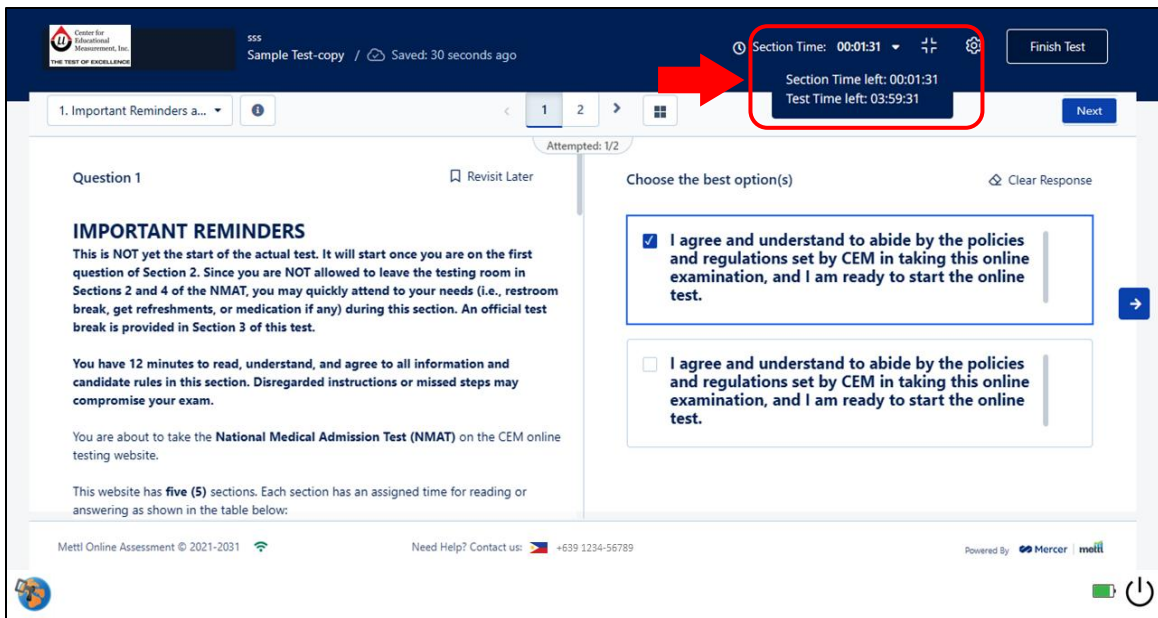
Center for Educational Measurement, Inc.
THE TEST OF EXCELLENCE

sss
Sample Test-copy / Saved: 30 seconds ago

Section Time: 00:01:31

Finish Test

Section Time left: 00:01:31
Test Time left: 03:59:31

1. Important Reminders a...

1 2

Next

Attempted: 1/2

Question 1

Revisit Later

IMPORTANT REMINDERS
This is NOT yet the start of the actual test. It will start once you are on the first question of Section 2. Since you are NOT allowed to leave the testing room in Sections 2 and 4 of the NMAT, you may quickly attend to your needs (i.e., restroom break, get refreshments, or medication if any) during this section. An official test break is provided in Section 3 of this test.

You have 12 minutes to read, understand, and agree to all information and candidate rules in this section. Disregarded instructions or missed steps may compromise your exam.

You are about to take the National Medical Admission Test (NMAT) on the CEM online testing website.

This website has five (5) sections. Each section has an assigned time for reading or answering as shown in the table below:

Choose the best option(s)

Clear Response

I agree and understand to abide by the policies and regulations set by CEM in taking this online examination, and I am ready to start the online test.

I agree and understand to abide by the policies and regulations set by CEM in taking this online examination, and I am ready to start the online test.

Mettl Online Assessment © 2021-2031

Need Help? Contact us: +639 1234-56789

Powered By Mercer | mettl